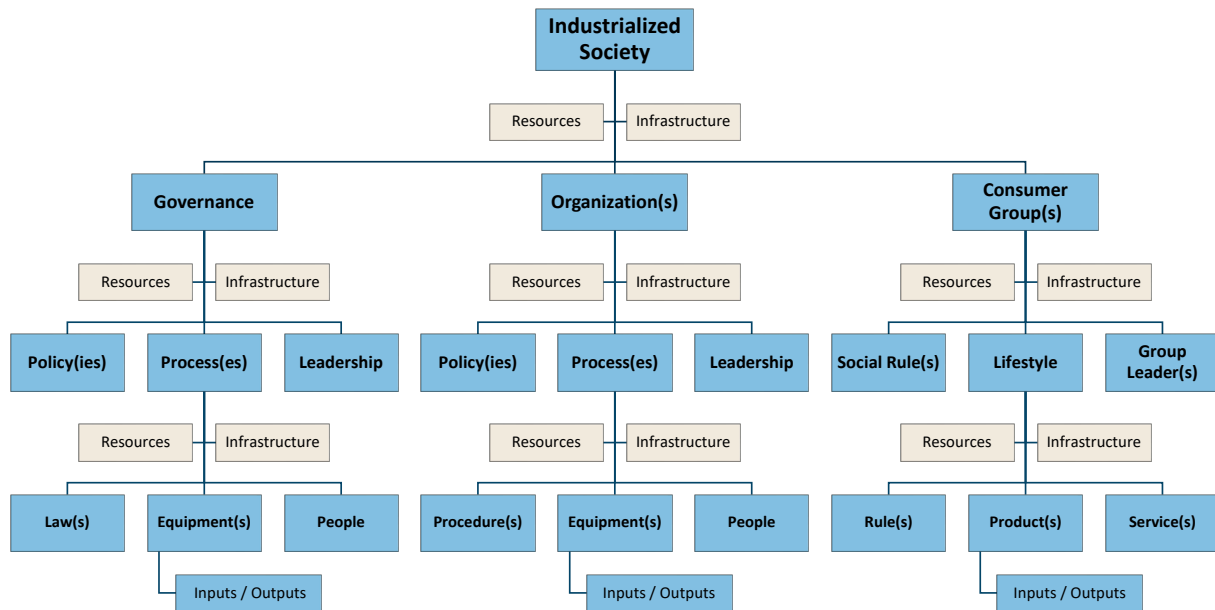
Industrialized Society

Resources
Infrastructure

Governance

Resources
Infrastructure

Policy(ies)
Process(es)
Leadership

Resources
Infrastructure

Law(s)
Equipment(s)
People

Inputs / Outputs

Organization(s)

Resources
Infrastructure

Policy(ies)
Process(es)
Leadership

Resources
Infrastructure

Procedure(s)
Equipment(s)
People

Inputs / Outputs

Consumer Group(s)

Resources
Infrastructure

Social Rule(s)
Lifestyle
Group Leader(s)

Resources
Infrastructure

Rule(s)
Product(s)
Service(s)

Inputs / Outputs